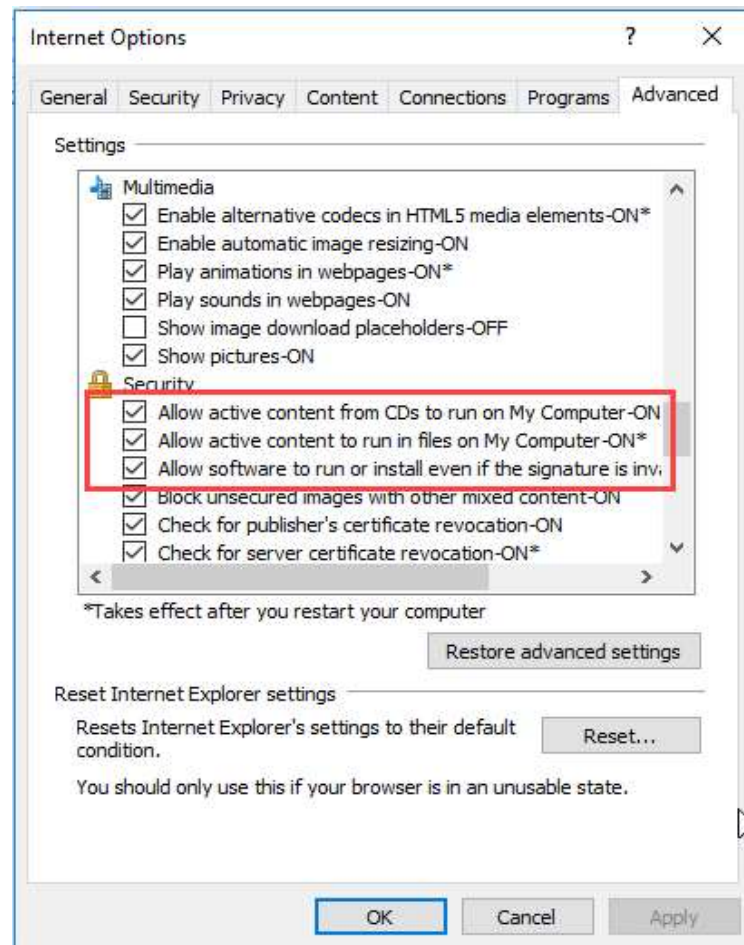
Internet Options

?

×

General | Security | Privacy | Content | Connections | Programs | Advanced

Settings

Multimedia
☑ Enable alternative codecs in HTML5 media elements-ON*
☑ Enable automatic image resizing-ON
☑ Play animations in webpages-ON*
☑ Play sounds in webpages-ON
☐ Show image download placeholders-OFF
☑ Show pictures-ON
Security
☑ Allow active content from CDs to run on My Computer-ON
☑ Allow active content to run in files on My Computer-ON*
☑ Allow software to run or install even if the signature is inv
☑ Block unsecured images with other mixed content-ON
☑ Check for publisher's certificate revocation-ON
☑ Check for server certificate revocation-ON*

*Takes effect after you restart your computer

Restore advanced settings

Reset Internet Explorer settings

Resets Internet Explorer's settings to their default condition.

Reset...

You should only use this if your browser is in an unusable state.

OK | Cancel | Apply